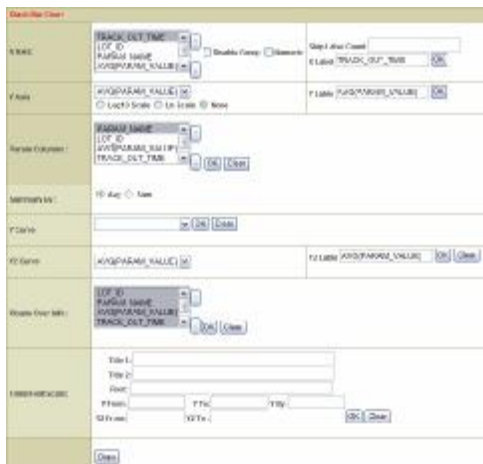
Stack Bar Chart

X Axis
TRACK_OUT_TIME
LOT_ID
PARAM_NAME
AVG(PARAM_VALUE)
Double Group
Numeric
Skip Label Count
X Label TRACK_OUT_TIME
OK

Y Axis
AVG(PARAM_VALUE)
Log10 Scale
Ln Scale
None
Y Label AVG(PARAM_VALUE)
OK

Serial Columns
PARAM_NAME
LOT_ID
AVG(PARAM_VALUE)
TRACK_OUT_TIME
OK
Clear

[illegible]
X-Axis
New

Y Curve
OK
Clear

Y2 Curve
AVG(PARAM_VALUE)
Y2 Label AVG(PARAM_VALUE)
OK
Clear

Mouse Over Info
LOT_ID
PARAM_NAME
AVG(PARAM_VALUE)
TRACK_OUT_TIME
OK
Clear

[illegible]
Title 1
Title 2
Foot
X From
Y To
Y By
Y2 From
Y2 To
OK
Clear

Clear